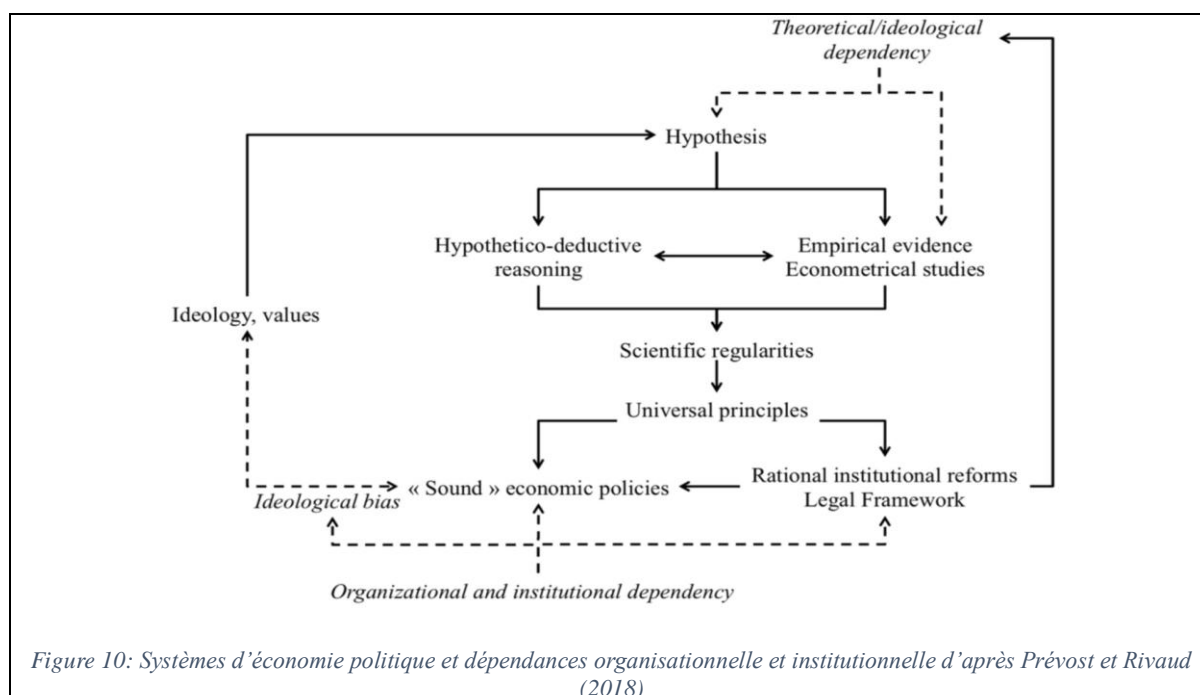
Theoretical/ideological dependency

Hypothesis

Hypothetico-deductive reasoning

Empirical evidence
Econometrical studies

Ideology, values

Scientific regularities

Universal principles

Ideological bias

« Sound » economic policies

Rational institutional reforms
Legal Framework

Organizational and institutional dependency

Figure 10: Systèmes d'économie politique et dépendances organisationnelle et institutionnelle d'après Prévost et Rivaud (2018)